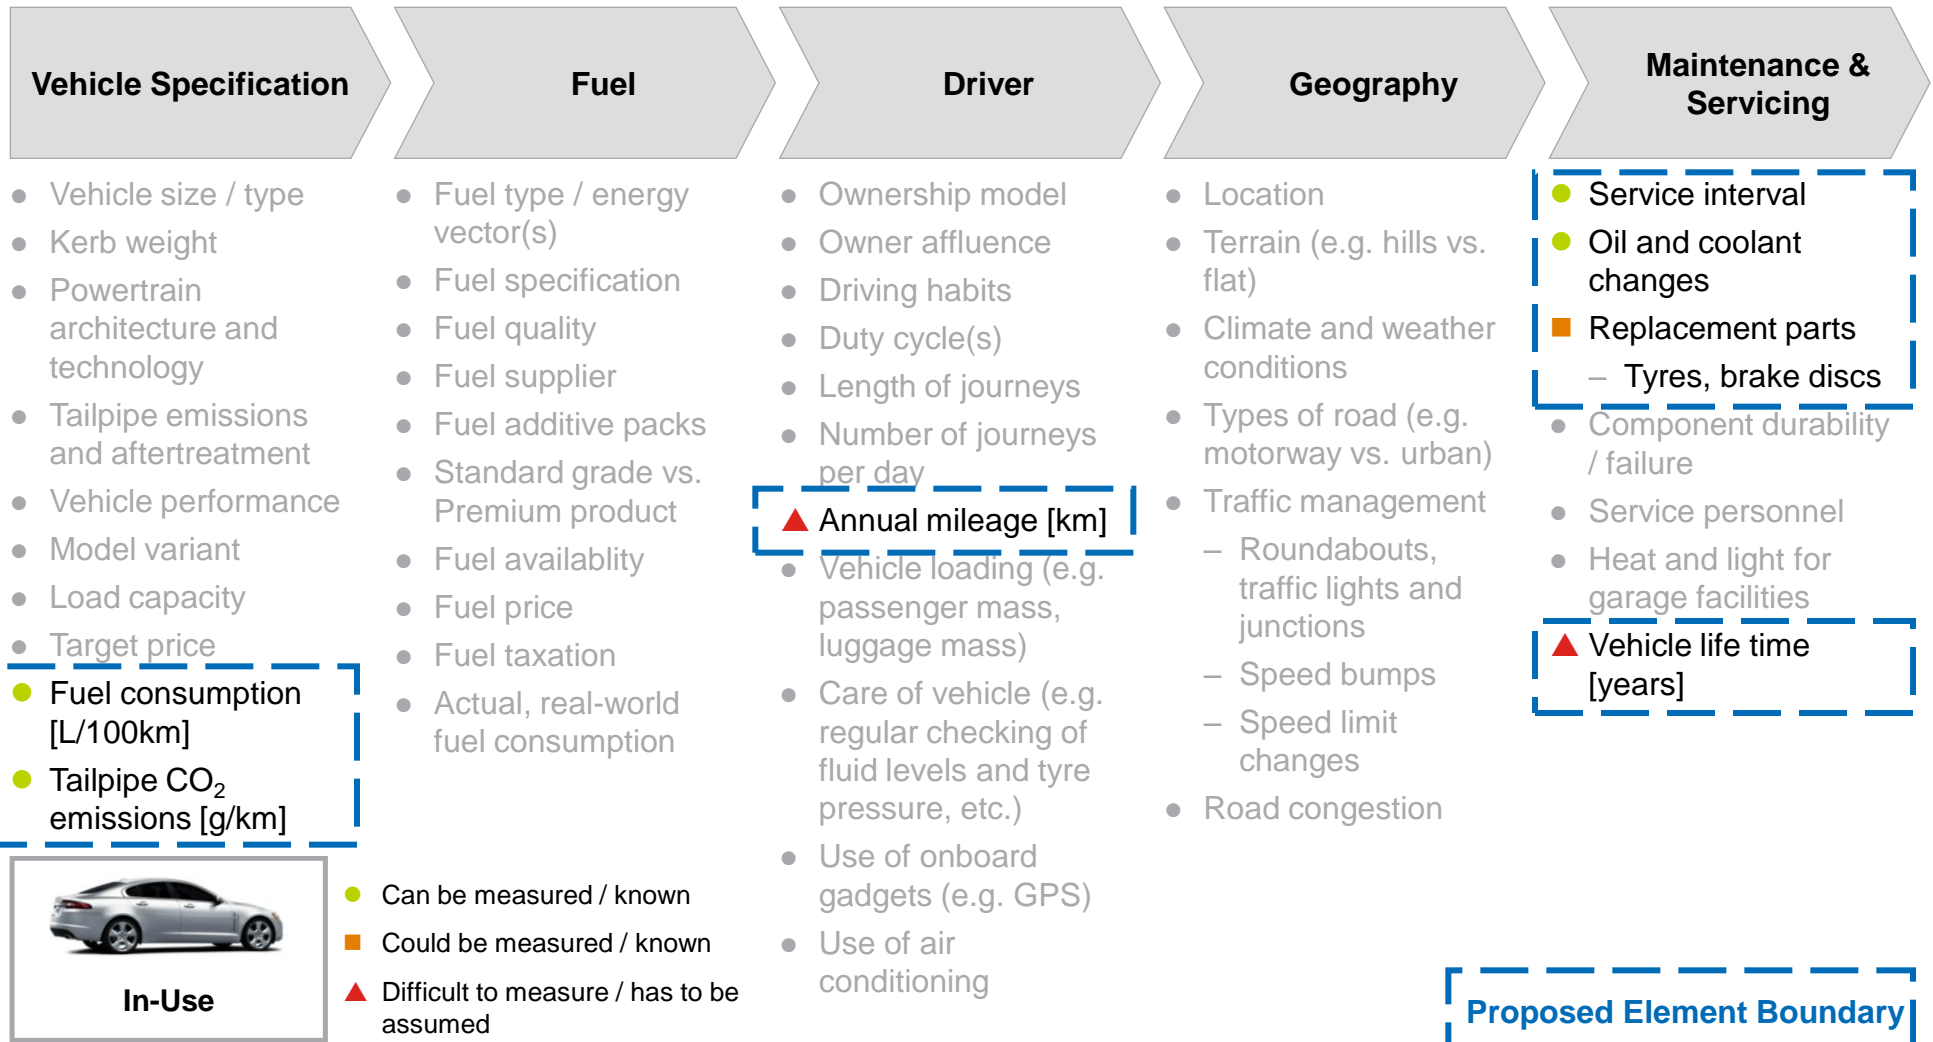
Vehicle Specification

Vehicle size / type
Kerb weight
Powertrain architecture and technology
Tailpipe emissions and aftertreatment
Vehicle performance
Model variant
Load capacity
Target price
Fuel consumption [L/100km]
Tailpipe $CO_2$ emissions [g/km]

Fuel

Fuel type / energy vector(s)
Fuel specification
Fuel quality
Fuel supplier
Fuel additive packs
Standard grade vs. Premium product
Fuel availablity
Fuel price
Fuel taxation
Actual, real-world fuel consumption

Driver

Ownership model
Owner affluence
Driving habits
Duty cycle(s)
Length of journeys
Number of journeys per day
Annual mileage [km]
Vehicle loading (e.g. passenger mass, luggage mass)
Care of vehicle (e.g. regular checking of fluid levels and tyre pressure, etc.)
Use of onboard gadgets (e.g. GPS)
Use of air conditioning

Geography

Location
Terrain (e.g. hills vs. flat)
Climate and weather conditions
Types of road (e.g. motorway vs. urban)
Traffic management
– Roundabouts, traffic lights and junctions
– Speed bumps
– Speed limit changes
Road congestion

Maintenance & Servicing

Service interval
Oil and coolant changes
Replacement parts
– Tyres, brake discs
Component durability / failure
Service personnel
Heat and light for garage facilities
Vehicle life time [years]

In-Use

Can be measured / known
Could be measured / known
Difficult to measure / has to be assumed

Proposed Element Boundary